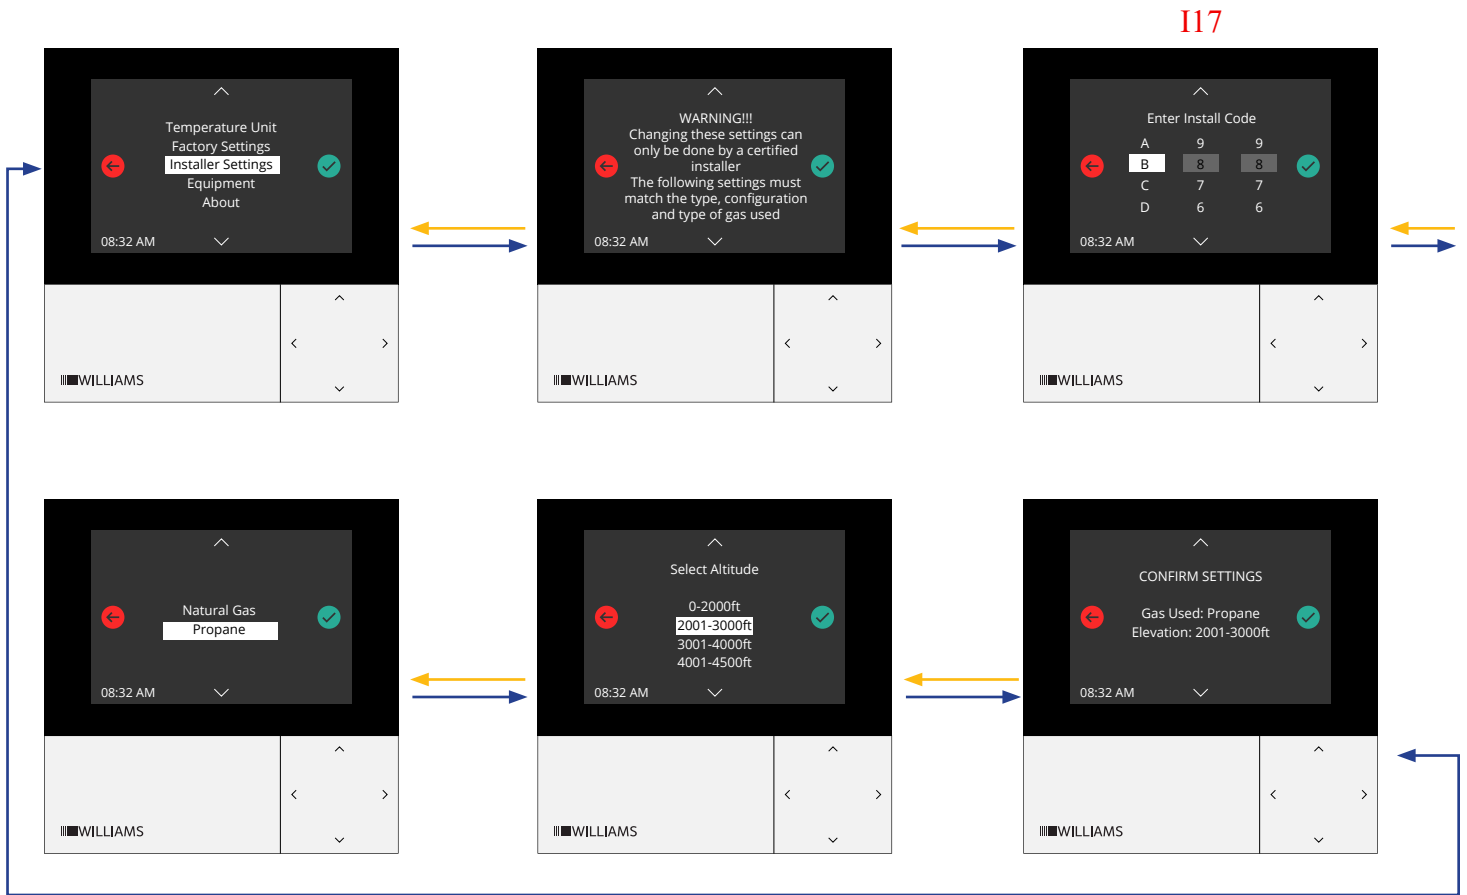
I17

Temperature Unit
Factory Settings
Installer Settings
Equipment
About

08:32 AM

WILLIAMS

WARNING!!!
Changing these settings can only be done by a certified installer
The following settings must match the type, configuration and type of gas used

08:32 AM

WILLIAMS

Enter Install Code

| A | 9 | 9 |
|---|---|---|
| B | 8 | 8 |
| C | 7 | 7 |
| D | 6 | 6 |

08:32 AM

WILLIAMS

Natural Gas
Propane

08:32 AM

WILLIAMS

Select Altitude

0-2000ft
2001-3000ft
3001-4000ft
4001-4500ft

08:32 AM

WILLIAMS

CONFIRM SETTINGS

Gas Used: Propane
Elevation: 2001-3000ft

08:32 AM

WILLIAMS